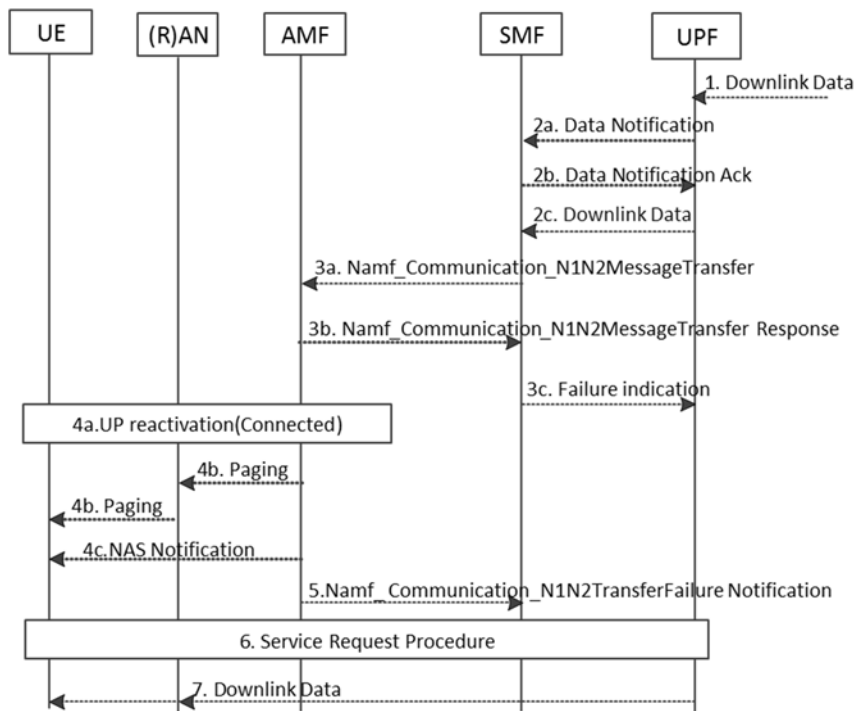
UE
(R)AN
AMF
SMF
UPF

1. Downlink Data
2a. Data Notification
2b. Data Notification Ack
2c. Downlink Data
3a. Namf_Communication_N1N2MessageTransfer
3b. Namf_Communication_N1N2MessageTransfer Response
3c. Failure indication
4a.UP reactivation(Connected)
4b. Paging
4b. Paging
4c.NAS Notification
5.Namf_Communication_N1N2TransferFailure Notification
6. Service Request Procedure
7. Downlink Data